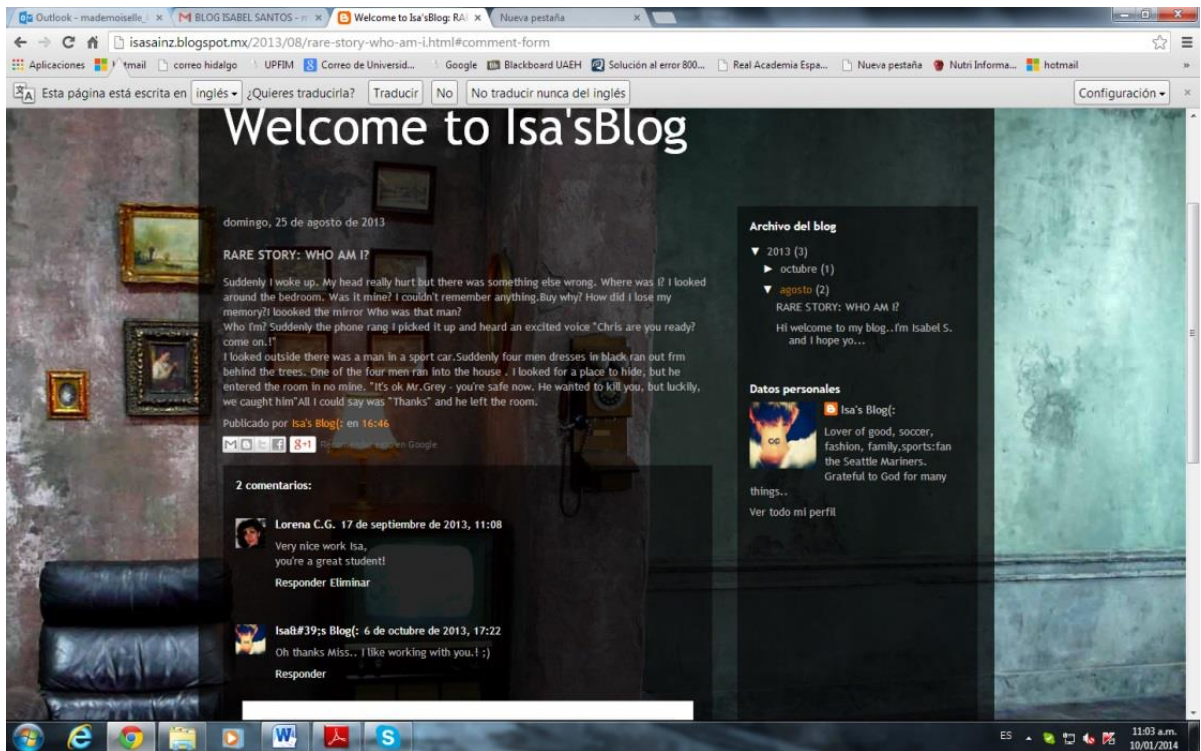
Outlook - mademoiselle_ × | M BLOG ISABEL SANTOS - × | Welcome to Isa'sBlog: RA × | Nueva pestaña ×

isasainz.blogspot.mx/2013/08/rare-story-who-am-i.html#comment-form

Aplicaciones | Hotmail | correo hidalgo | UPFIM | Correo de Universid... | Google | Blackboard UAEH | Solución al error 800... | Real Academia Espa... | Nueva pestaña | Nutri Informa... | hotmail

Esta página está escrita en inglés ¿Quieres traducirla? Traducir No No traducir nunca del inglés Configuración

Welcome to Isa'sBlog

domingo, 25 de agosto de 2013

RARE STORY: WHO AM I?

Suddenly I woke up. My head really hurt but there was something else wrong. Where was I? I looked around the bedroom. Was it mine? I couldn't remember anything.Buy why? How did I lose my memory?I loooked the mirror Who was that man?
Who I'm? Suddenly the phone rang I picked it up and heard an excited voice "Chris are you ready? come on.!"
I looked outside there was a man in a sport car.Suddenly four men dresses in black ran out frm behind the trees. One of the four men ran into the house . I looked for a place to hide, but he entered the room in no mine. "It's ok Mr.Grey - you're safe now. He wanted to kill you, but luckily, we caught him"All I could say was "Thanks" and he left the room.

Publicado por Isa's Blog(: en 16:46

8+1 Recomendar esto en Google

2 comentarios:

Lorena C.G. 17 de septiembre de 2013, 11:08
Very nice work Isa,
you're a great student!
Responder Eliminar

Isa&#39;s Blog(: 6 de octubre de 2013, 17:22
Oh thanks Miss.. I like working with you.! ;)
Responder

Archivo del blog
▼ 2013 (3)
► octubre (1)
▼ agosto (2)
RARE STORY: WHO AM I?
Hi welcome to my blog..I'm Isabel S. and I hope yo...

Datos personales
Isa's Blog(:
Lover of good, soccer, fashion, family,sports:fan the Seattle Mariners. Grateful to God for many things..
Ver todo mi perfil

ES 11:03 a.m. 10/01/2014